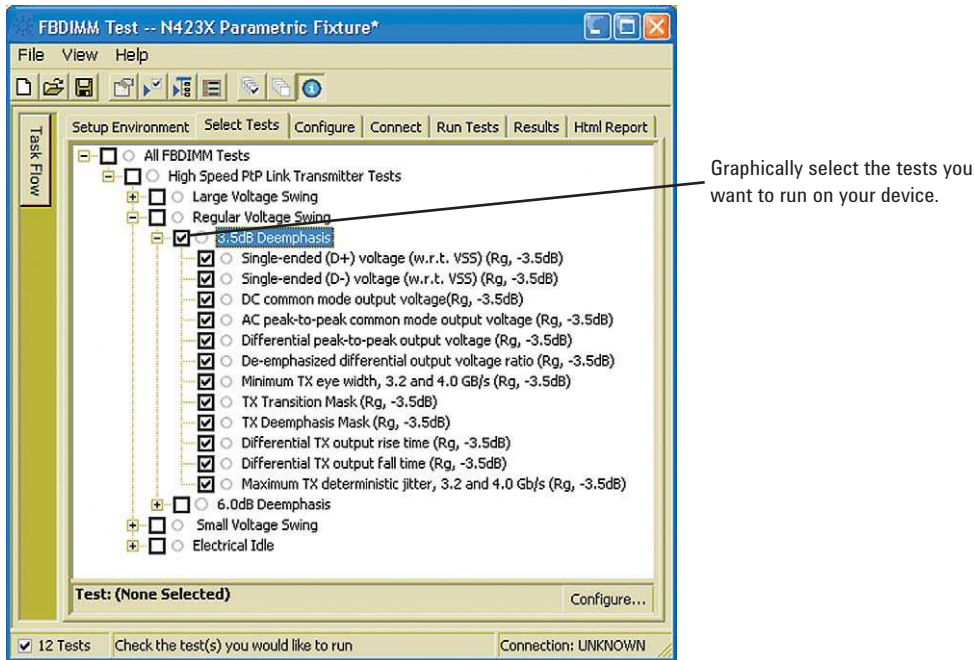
FBDIMM Test -- N423X Parametric Fixture*

File View Help

Task Flow

Setup Environment | Select Tests | Configure | Connect | Run Tests | Results | Html Report

All FBDIMM Tests
High Speed PtP Link Transmitter Tests
Large Voltage Swing
Regular Voltage Swing
3.5dB Deemphasis
Single-ended (D+) voltage (w.r.t. VSS) (Rg, -3.5dB)
Single-ended (D-) voltage (w.r.t. VSS) (Rg, -3.5dB)
DC common mode output voltage(Rg, -3.5dB)
AC peak-to-peak common mode output voltage (Rg, -3.5dB)
Differential peak-to-peak output voltage (Rg, -3.5dB)
De-emphasized differential output voltage ratio (Rg, -3.5dB)
Minimum TX eye width, 3.2 and 4.0 GB/s (Rg, -3.5dB)
TX Transition Mask (Rg, -3.5dB)
TX Deemphasis Mask (Rg, -3.5dB)
Differential TX output rise time (Rg, -3.5dB)
Differential TX output fall time (Rg, -3.5dB)
Maximum TX deterministic jitter, 3.2 and 4.0 Gb/s (Rg, -3.5dB)
6.0dB Deemphasis
Small Voltage Swing
Electrical Idle

Test: (None Selected)

Configure...

12 Tests | Check the test(s) you would like to run | Connection: UNKNOWN

Graphically select the tests you want to run on your device.